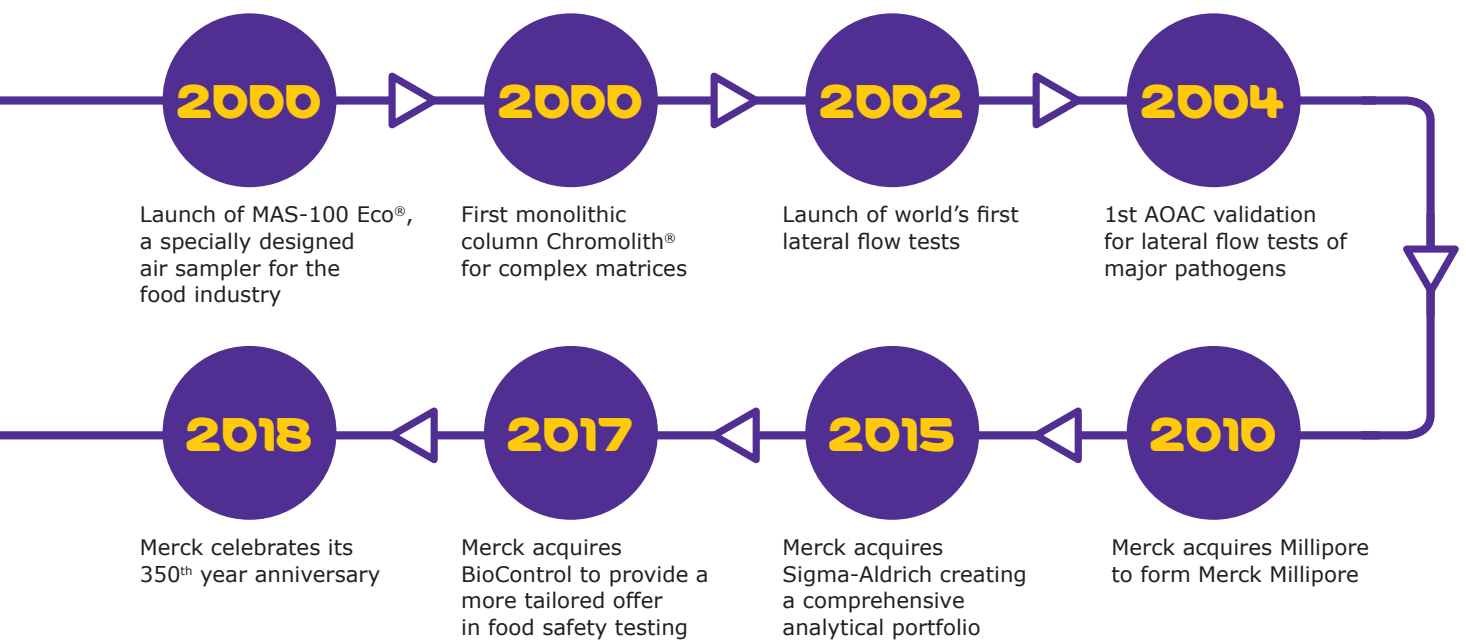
2000

Launch of MAS-100 Eco®, a specially designed air sampler for the food industry

2000

First monolithic column Chromolith® for complex matrices

2002

Launch of world's first lateral flow tests

2004

1st AOAC validation for lateral flow tests of major pathogens

2010

Merck acquires Millipore to form Merck Millipore

2015

Merck acquires Sigma-Aldrich creating a comprehensive analytical portfolio

2017

Merck acquires BioControl to provide a more tailored offer in food safety testing

2018

Merck celebrates its 350$^{th}$ year anniversary